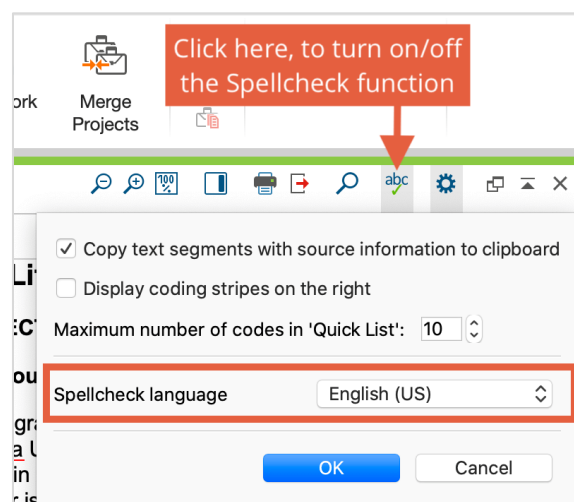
ork

Merge Projects

Click here, to turn on/off the Spellcheck function

100

abc

Copy text segments with source information to clipboard

Display coding stripes on the right

Maximum number of codes in 'Quick List': 10

Spellcheck language English (US)

OK Cancel

Li
EC
ou
gra
a U
in
r is